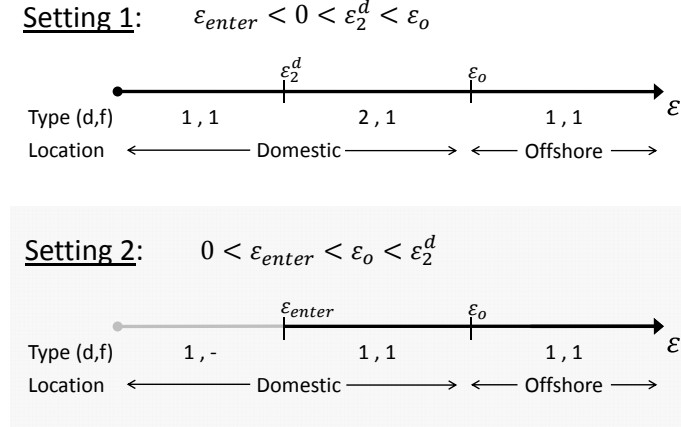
Setting 1: $\varepsilon_{enter} < 0 < \varepsilon_2^d < \varepsilon_o$

$\varepsilon_2^d$ $\varepsilon_o$

$\varepsilon$

Type (d,f) 1 , 1 2 , 1 1 , 1

Location ⟵ Domestic ⟶ ⟵ Offshore ⟶

Setting 2: $0 < \varepsilon_{enter} < \varepsilon_o < \varepsilon_2^d$

$\varepsilon_{enter}$ $\varepsilon_o$

$\varepsilon$

Type (d,f) 1 , - 1 , 1 1 , 1

Location ⟵ Domestic ⟶ ⟵ Offshore ⟶